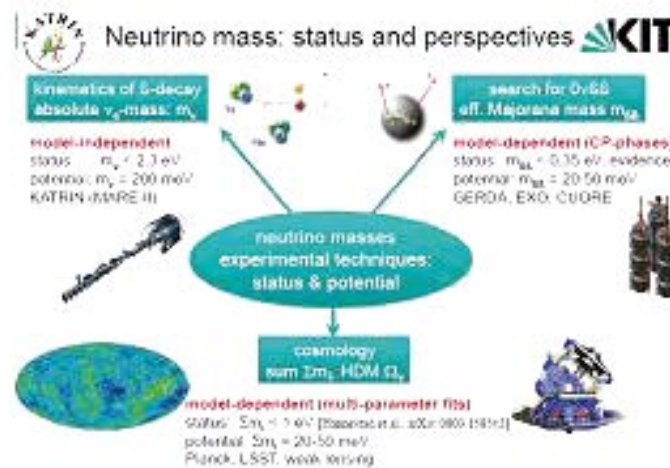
KATRIN

Neutrino mass: status and perspectives KIT

kinematics of ß-decay absolute $\nu_e$-mass: $m_\nu$

model-independent
status $m_\nu$ < 2.3 eV
potential: $m_\nu$ = 200 meV
KATRIN (MARE II)

search for 0νßß eff. Majorana mass $m_{ßß}$

model-dependent (CP-phases)
status $m_{ßß}$ < 0.35 eV, evidence
potential $m_{ßß}$ = 20-50 meV
GERDA, EXO, CUORE

neutrino masses - experimental techniques: status & potential

cosmology sum $\Sigma m_i$, HDM $\Omega_\nu$

model-dependent (multi-parameter fits)
status $\Sigma m_i$ < 1 eV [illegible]
potential $\Sigma m_i$ = 20-50 meV
Planck, LSST, weak lensing